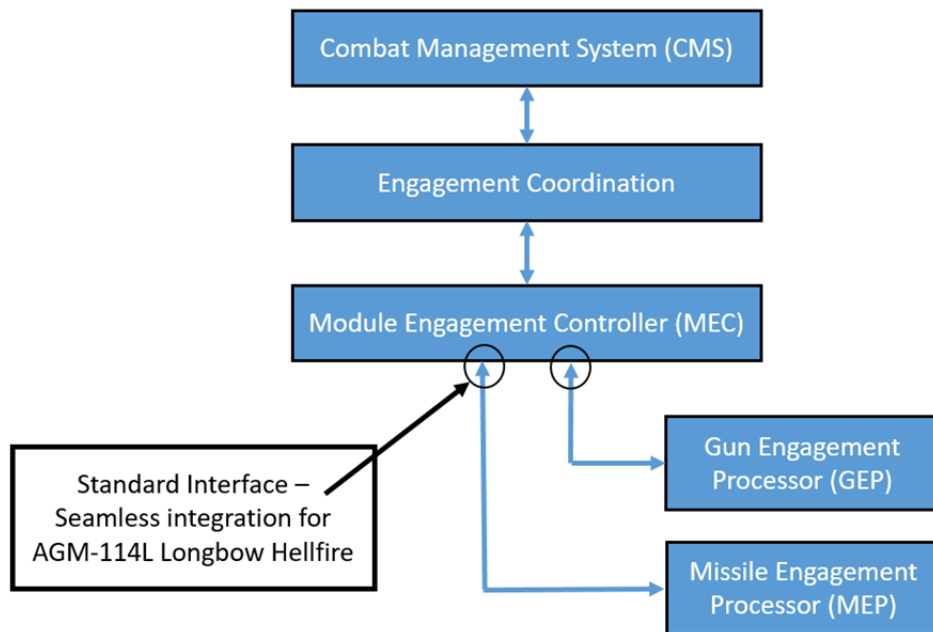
Combat Management System (CMS)

Engagement Coordination

Module Engagement Controller (MEC)

Standard Interface – Seamless integration for AGM-114L Longbow Hellfire

Gun Engagement Processor (GEP)

Missile Engagement Processor (MEP)